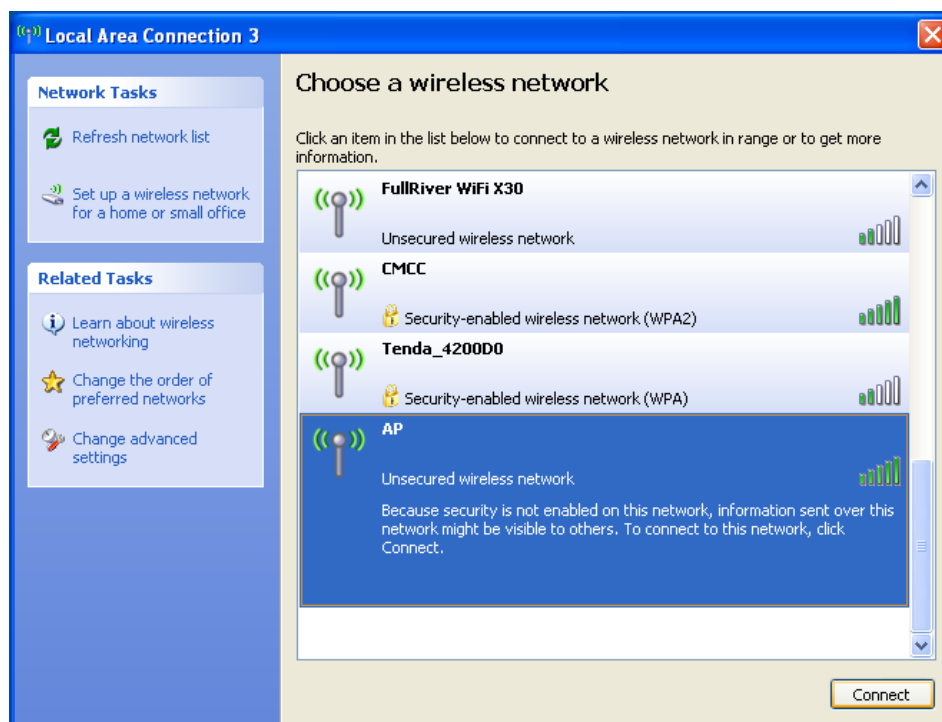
Local Area Connection 3

Network Tasks

Refresh network list

Set up a wireless network for a home or small office

Related Tasks

Learn about wireless networking

Change the order of preferred networks

Change advanced settings

Choose a wireless network

Click an item in the list below to connect to a wireless network in range or to get more information.

FullRiver WiFi X30

Unsecured wireless network

CMCC

Security-enabled wireless network (WPA2)

Tenda_4200D0

Security-enabled wireless network (WPA)

AP

Unsecured wireless network

Because security is not enabled on this network, information sent over this network might be visible to others. To connect to this network, click Connect.

Connect